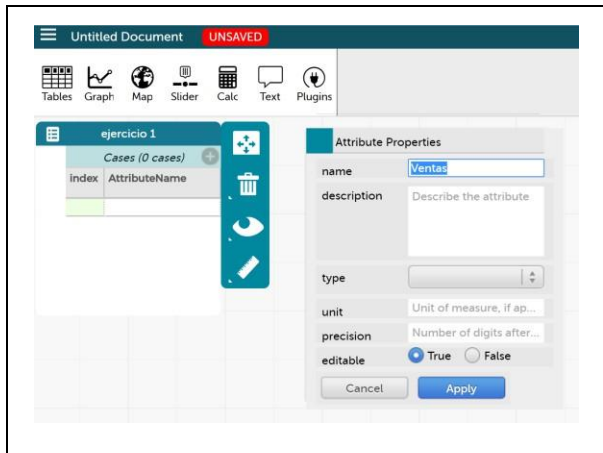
Untitled Document UNSAVED

Tables Graph Map Slider Calc Text Plugins

ejercicio 1

Cases (0 cases)

| index | AttributeName |
|---|---|
| | |

Attribute Properties

name Ventas

description Describe the attribute

type

unit Unit of measure, if ap...

precision Number of digits after...

editable True False

Cancel Apply